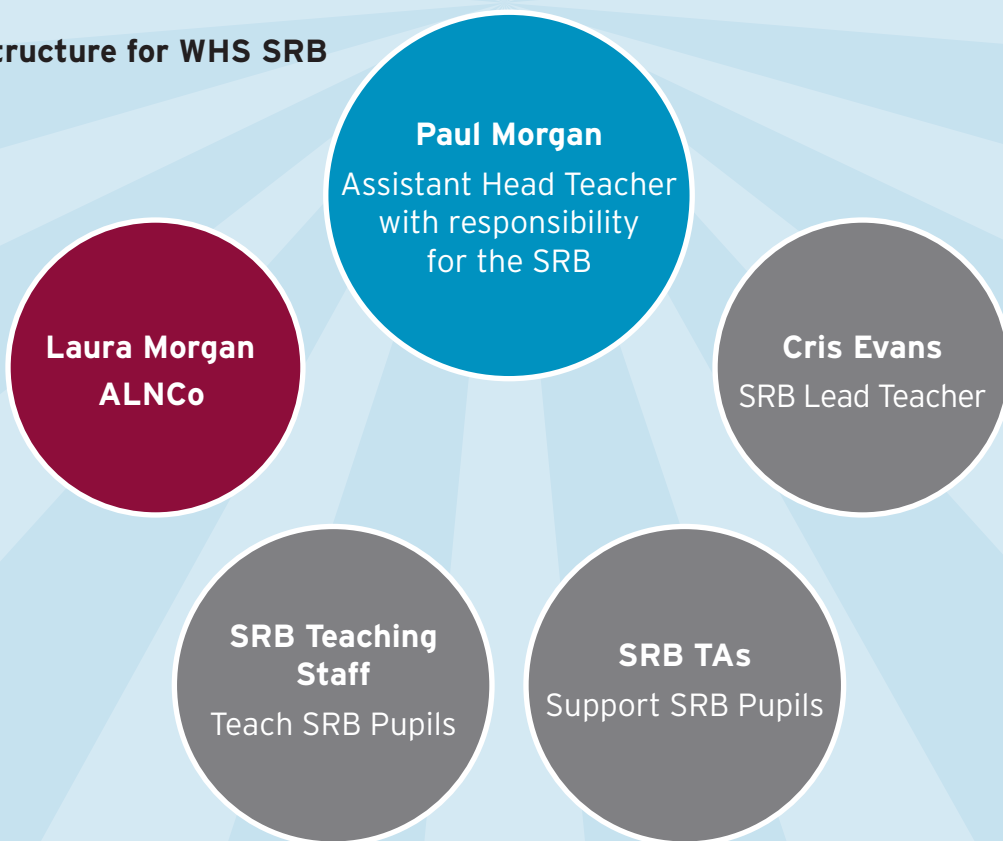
tructure for WHS SRB

Paul Morgan
Assistant Head Teacher with responsibility for the SRB

Laura Morgan
ALNCo

Cris Evans
SRB Lead Teacher

SRB Teaching Staff
Teach SRB Pupils

SRB TAs
Support SRB Pupils